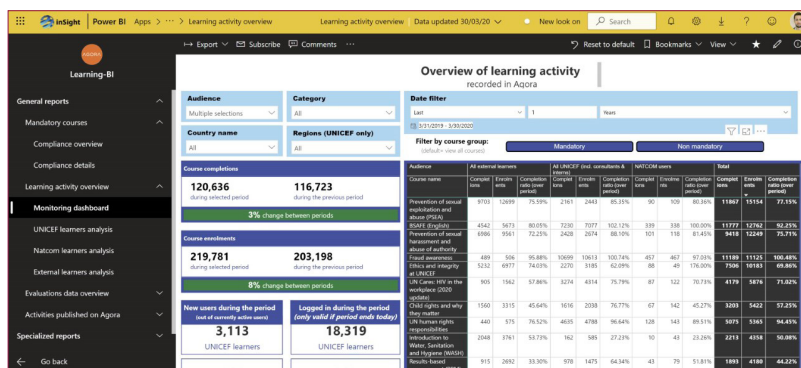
inSight | Power BI Apps > ··· > Learning activity overview Learning activity overview | Data updated 30/03/20 New look on Search

AGORA
Learning-BI

General reports
Mandatory courses
Compliance overview
Compliance details
Learning activity overview
Monitoring dashboard
UNICEF learners analysis
Natcom learners analysis
External learners analysis
Evaluations data overview
Activities published on Agora
Specialized reports
Go back

Export Subscribe Comments Reset to default Bookmarks View

Overview of learning activity
recorded in Agora

Audience
Multiple selections
Category
All
Country name
All
Regions (UNICEF only)
All

Date filter
Last 1 Years
3/31/2019 - 3/30/2020

Filter by course group:
(default= view all courses)
Mandatory Non mandatory

Course completions
120,636 during selected period
116,723 during the previous period
3% change between periods

Course enrolments
219,781 during selected period
203,198 during the previous period
8% change between periods

New users during the period (out of currently active users)
3,113
UNICEF learners

Logged in during the period (only valid if period ends today)
18,319
UNICEF learners

| Audience | All external learners | | | All UNICEF (incl. consultants & interns) | | | NATCOM users | | | Total | | |
|---|---|---|---|---|---|---|---|---|---|---|---|---|
| Course name | Completions | Enrolments | Completion ratio (over period) | Completions | Enrolments | Completion ratio (over period) | Completions | Enrolments | Completion ratio (over period) | Completions | Enrolments | Completion ratio (over period) |
| Prevention of sexual exploitation and abuse (PSEA) | 9703 | 12699 | 75.59% | 2161 | 2443 | 85.35% | 90 | 109 | 80.36% | 11867 | 15154 | 77.15% |
| BSAFE (English) | 4542 | 5673 | 80.05% | 7230 | 7077 | 102.12% | 339 | 338 | 100.00% | 11777 | 12762 | 92.25% |
| Prevention of sexual harassment and abuse of authority | 6886 | 9561 | 72.25% | 2428 | 2674 | 88.10% | 101 | 118 | 81.45% | 9418 | 12249 | 75.71% |
| Fraud awareness | 489 | 506 | 95.88% | 10699 | 10613 | 100.74% | 457 | 467 | 97.03% | 11189 | 11125 | 100.48% |
| Ethics and integrity at UNICEF | 5232 | 6977 | 74.03% | 2270 | 3185 | 62.09% | 88 | 49 | 176.00% | 7506 | 10183 | 69.86% |
| UN Cares: HIV in the workplace (2020 update) | 167 | 562 | 57.86% | 3274 | 4314 | 75.79% | 87 | 122 | 70.73% | 4179 | 5876 | 71.02% |
| Child rights and why they matter | 1560 | 3315 | 45.64% | 1616 | 2038 | 76.77% | 67 | 142 | 45.27% | 3203 | 5422 | 57.25% |
| UN human rights responsibilities | 440 | 575 | 76.52% | 4635 | 4788 | 96.64% | 128 | 143 | 89.51% | 5075 | 5365 | 94.45% |
| Introduction to Water, Sanitation and Hygiene (WASH) | 2048 | 3761 | 53.73% | 162 | 585 | 27.23% | 10 | 43 | 23.26% | 2213 | 4358 | 50.08% |
| Results-based | 915 | 2692 | 33.30% | 978 | 1475 | 64.34% | 43 | 79 | 51.81% | 1893 | 4180 | 44.22% |